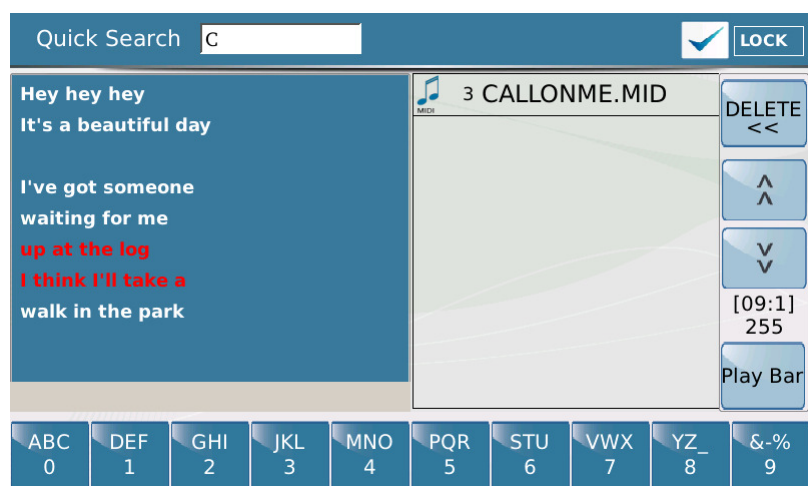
Quick Search C

LOCK

Hey hey hey
It's a beautiful day

I've got someone
waiting for me
up at the log
I think I'll take a
walk in the park

MIDI 3 CALLONME.MID

DELETE
<<

^
^

v
v

[09:1]
255

Play Bar

ABC
0

DEF
1

GHI
2

JKL
3

MNO
4

PQR
5

STU
6

VWX
7

YZ_
8

&-%
9